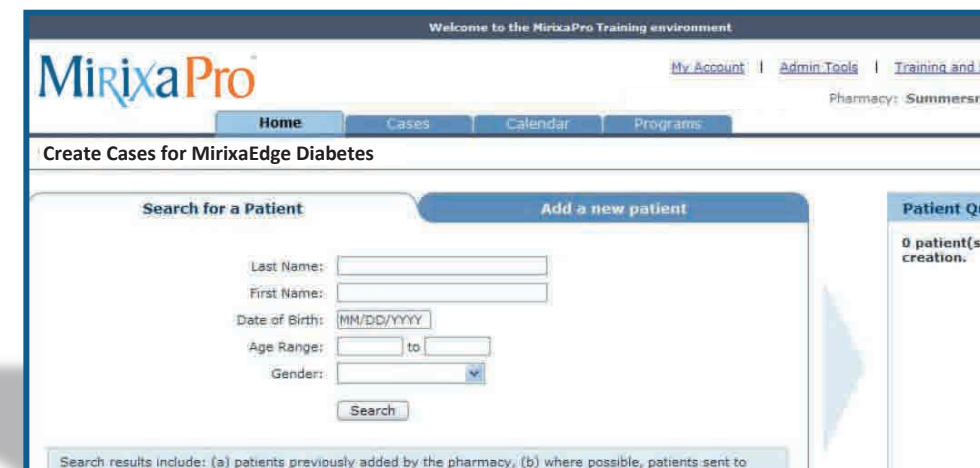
Welcome to the MirixaPro Training environment

MirixaPro

My Account | Admin Tools | Training and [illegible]

Pharmacy: Summersr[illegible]

Home Cases Calendar Programs

Create Cases for MirixaEdge Diabetes

Search for a Patient

Add a new patient

Patient Q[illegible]

0 patient(s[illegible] creation.

Last Name:

First Name:

Date of Birth: MM/DD/YYYY

Age Range: to

Gender:

Search

Search results include: (a) patients previously added by the pharmacy, (b) where possible, patients sent to